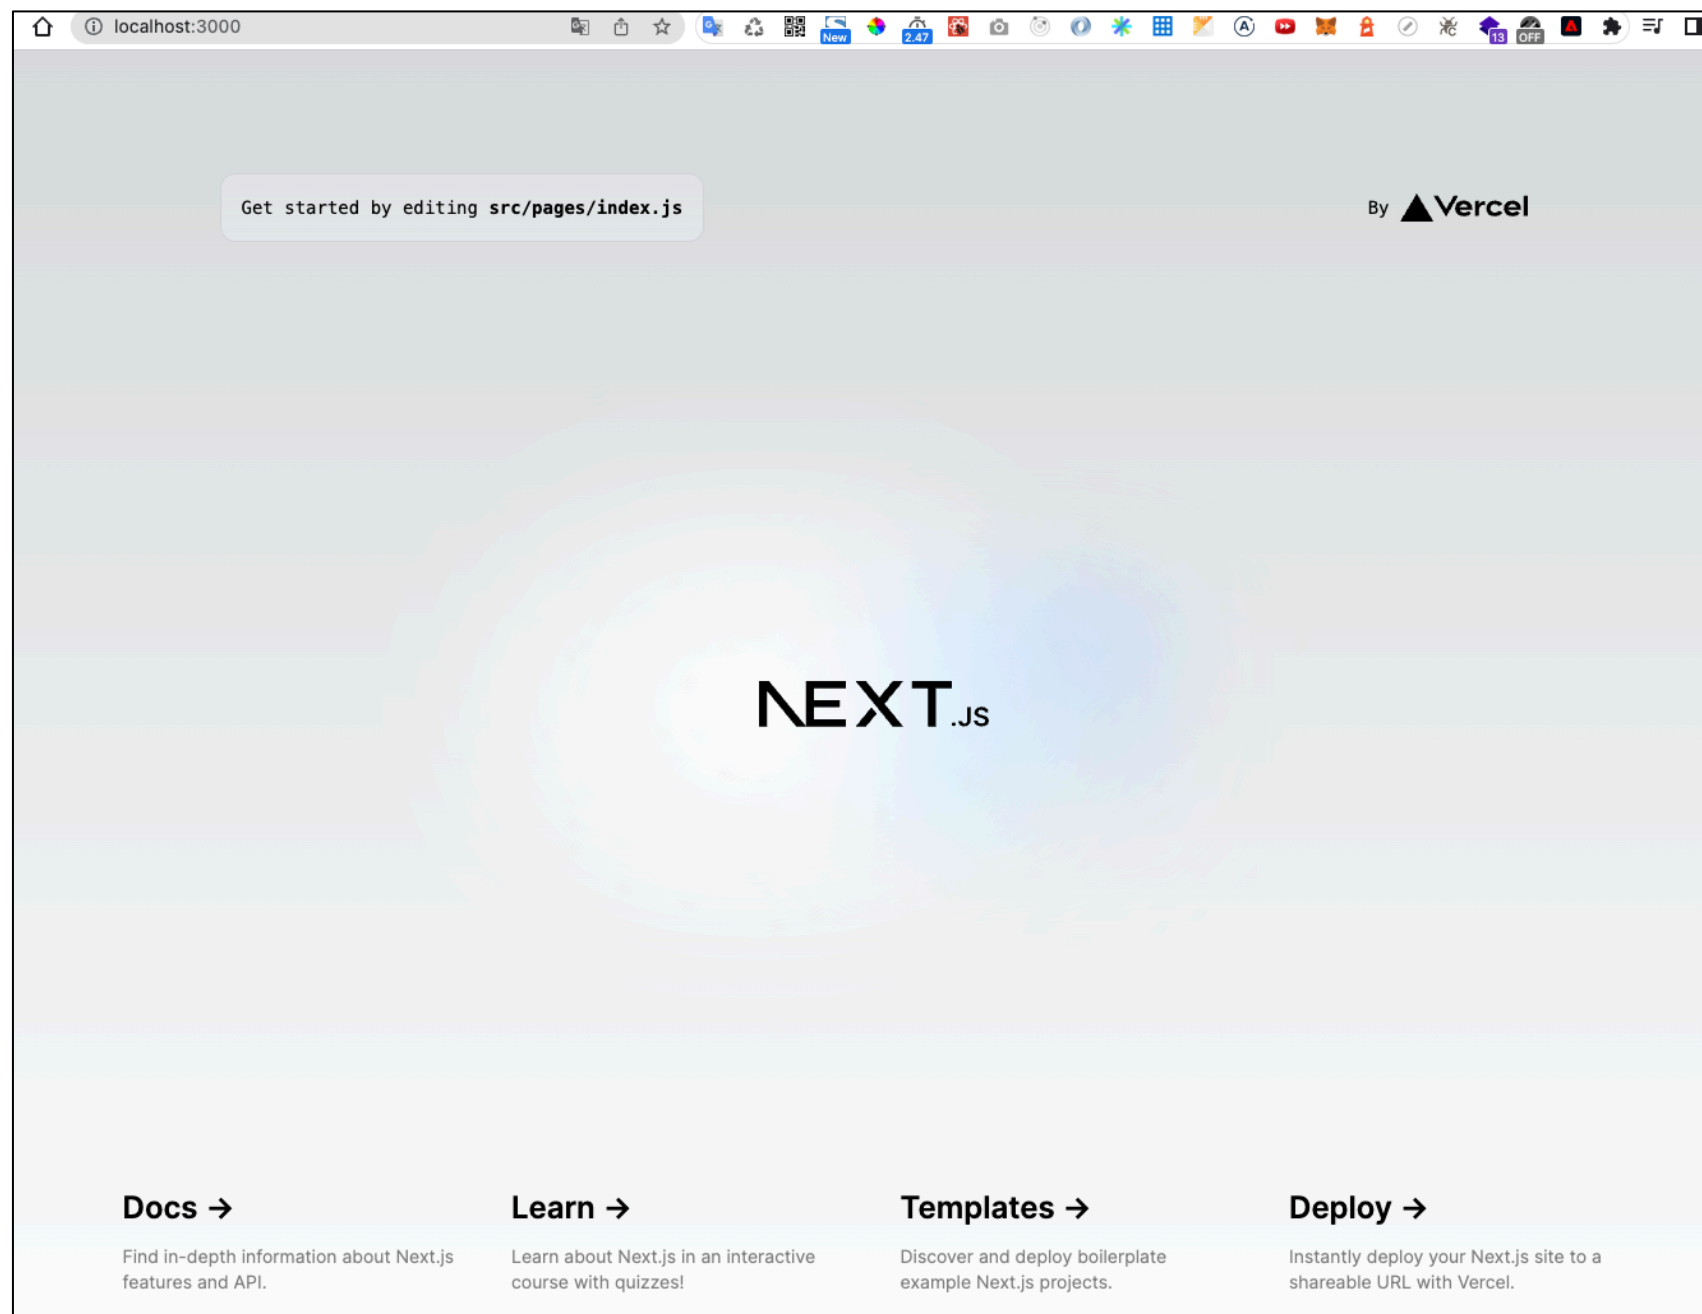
localhost:3000

New 2.47 13 OFF

Get started by editing src/pages/index.js

By Vercel

NEXT.JS

Docs →

Find in-depth information about Next.js features and API.

Learn →

Learn about Next.js in an interactive course with quizzes!

Templates →

Discover and deploy boilerplate example Next.js projects.

Deploy →

Instantly deploy your Next.js site to a shareable URL with Vercel.